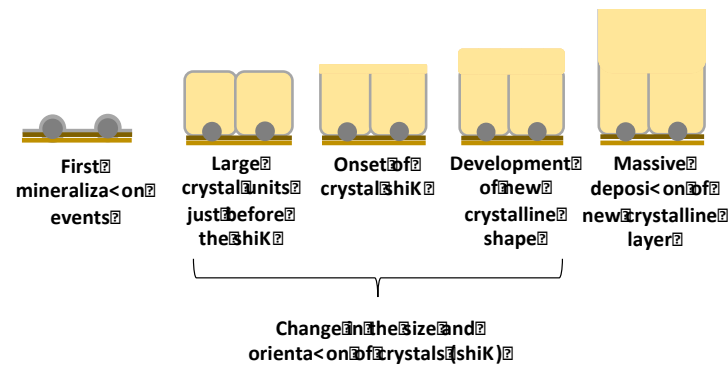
First mineraliza<on events

Large crystal units just before the shiK

Onset of crystal shiK

Development of new crystalline shape

Massive deposi<on of new crystalline layer

Change in the size and orienta<on of crystals (shiK)